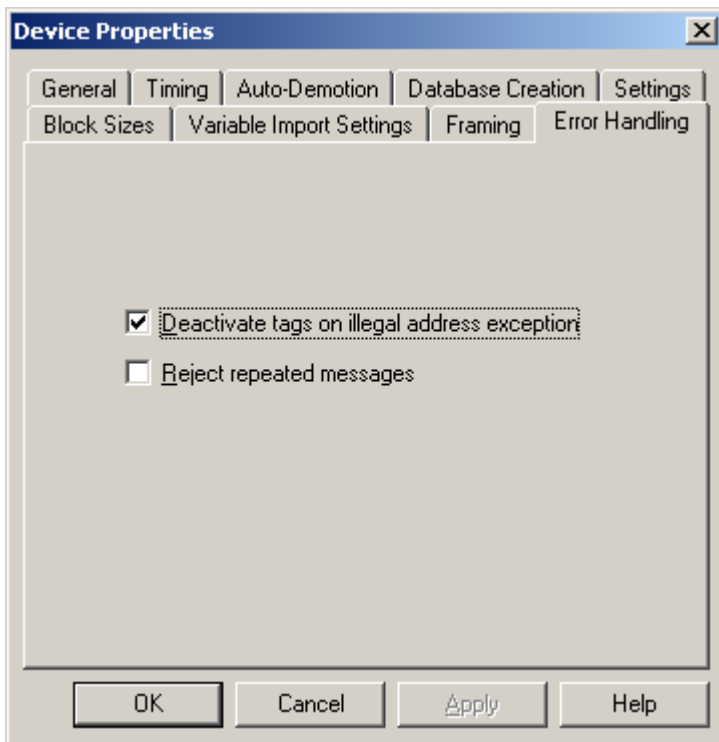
Device Properties

General | Timing | Auto-Demotion | Database Creation | Settings
Block Sizes | Variable Import Settings | Framing | Error Handling

Deactivate tags on illegal address exception

Reject repeated messages

OK | Cancel | Apply | Help